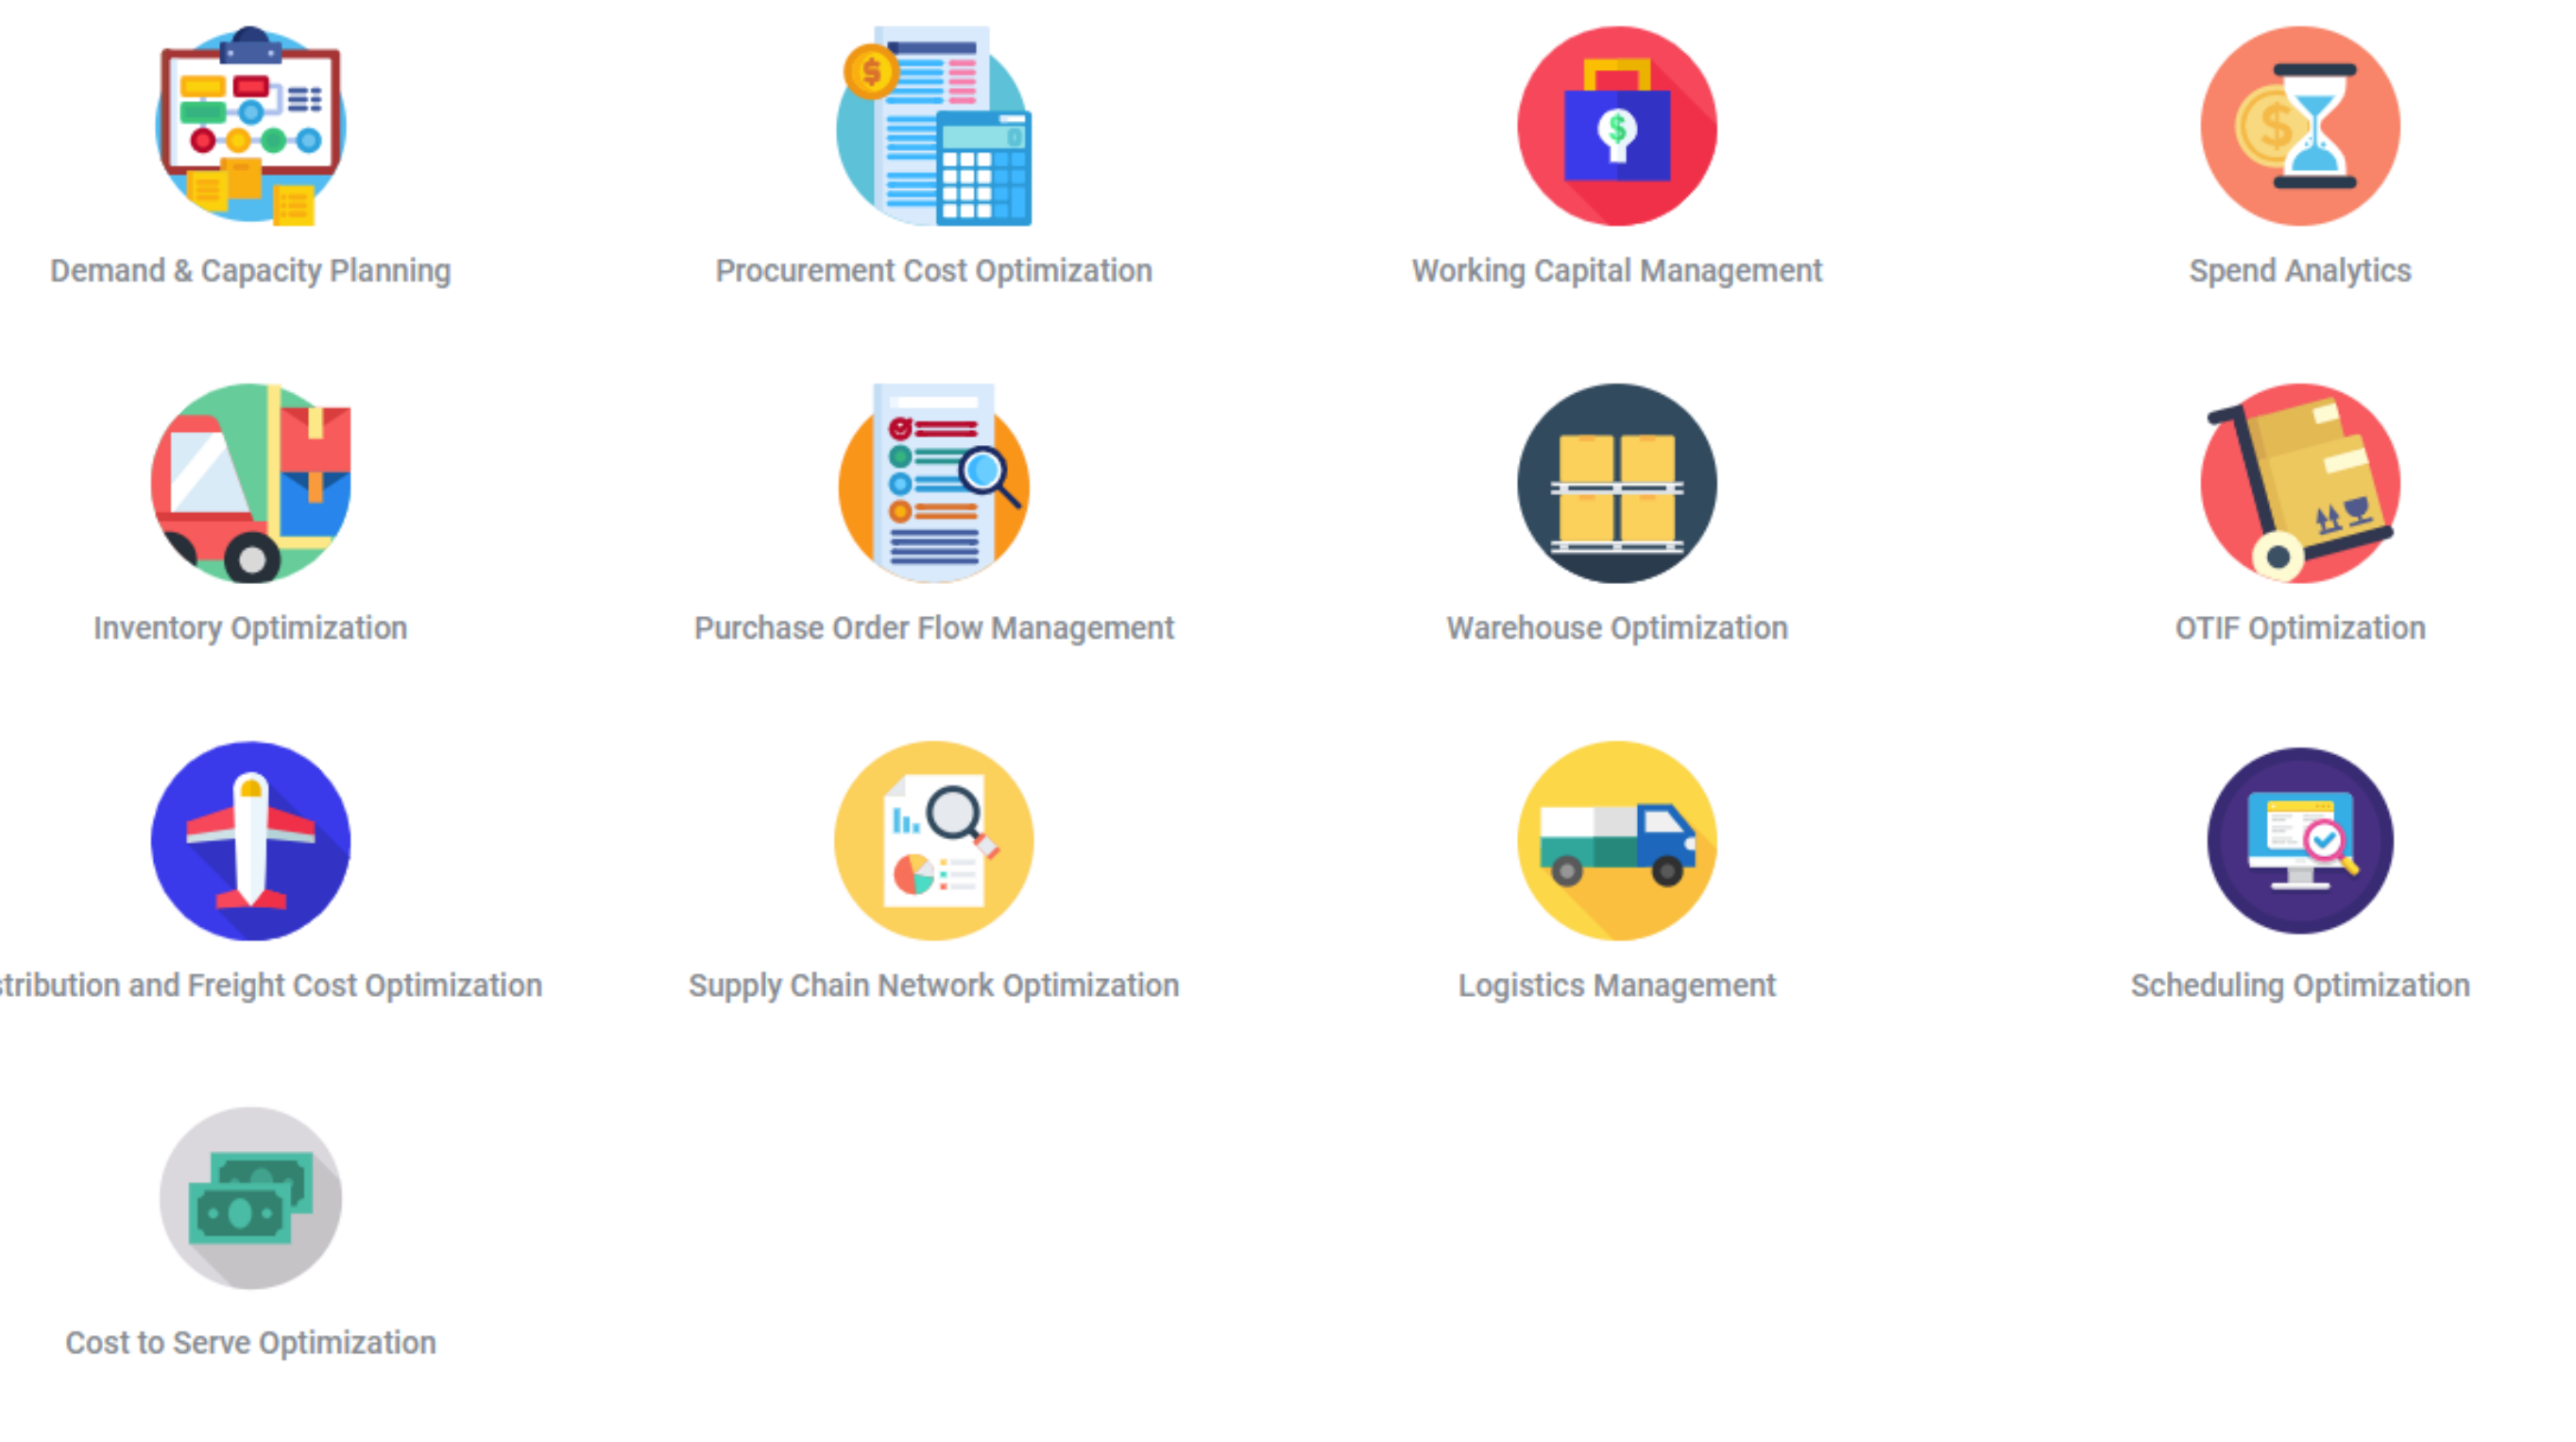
Demand & Capacity Planning

Procurement Cost Optimization

Working Capital Management

Spend Analytics

Inventory Optimization

Purchase Order Flow Management

Warehouse Optimization

OTIF Optimization

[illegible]tribution and Freight Cost Optimization

Supply Chain Network Optimization

Logistics Management

Scheduling Optimization

Cost to Serve Optimization